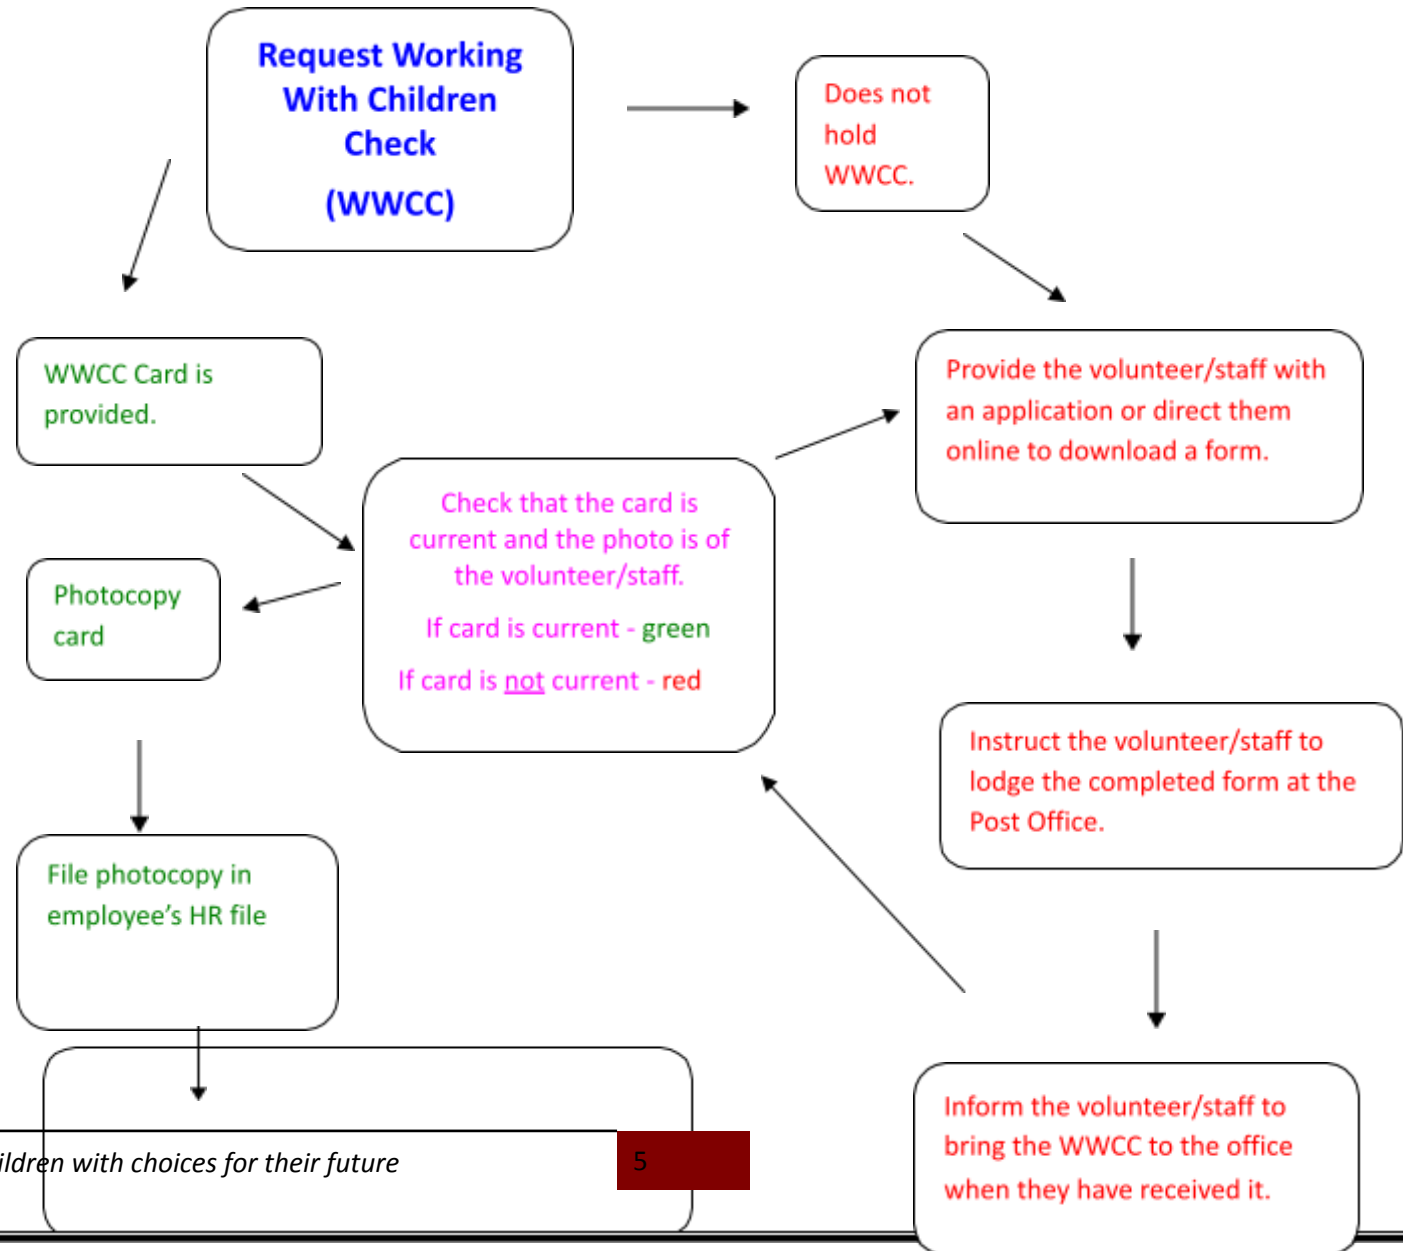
Request Working With Children Check

(WWCC)

Does not hold WWCC.

WWCC Card is provided.

Provide the volunteer/staff with an application or direct them online to download a form.

Check that the card is current and the photo is of the volunteer/staff.

If card is current - green

If card is not current - red

Photocopy card

Instruct the volunteer/staff to lodge the completed form at the Post Office.

File photocopy in employee's HR file

Inform the volunteer/staff to bring the WWCC to the office when they have received it.

ildren with choices for their future

5